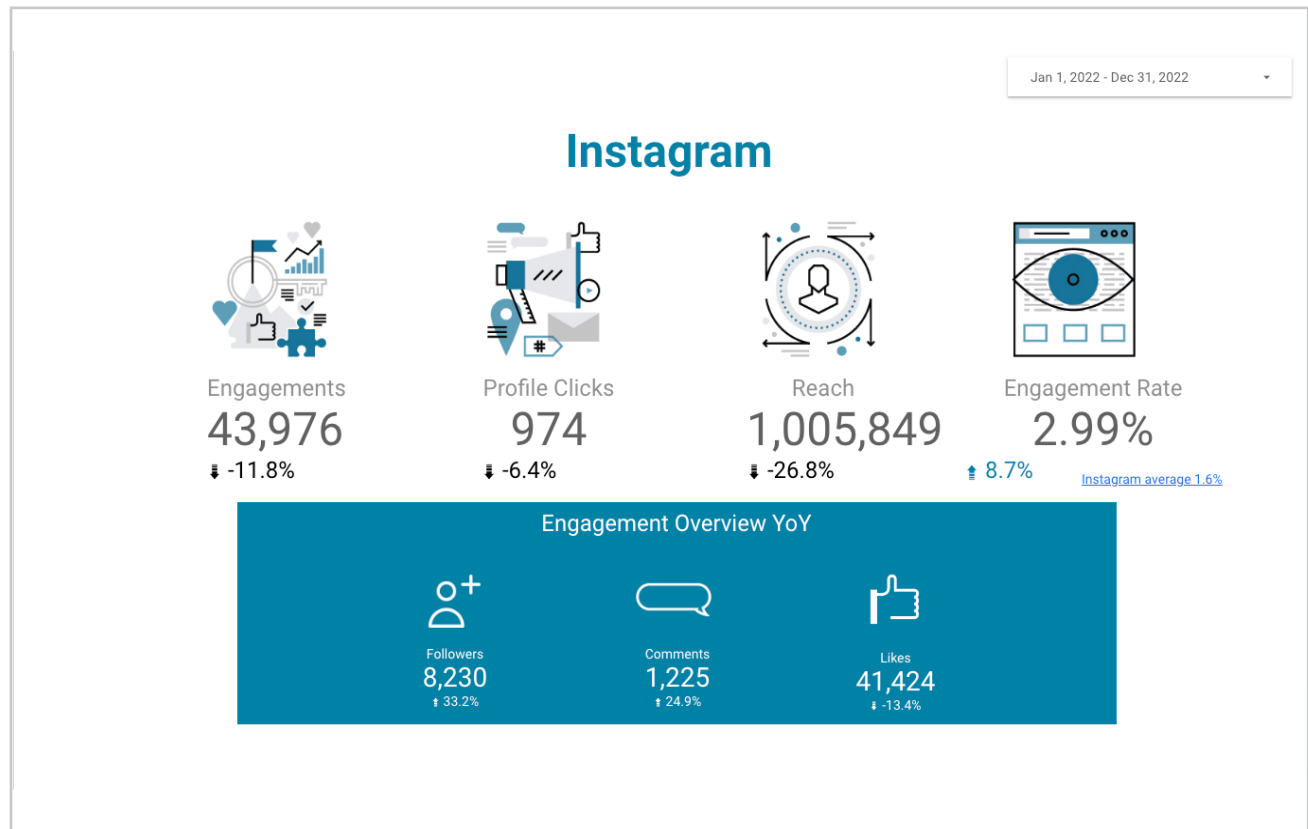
Jan 1, 2022 - Dec 31, 2022

Instagram

Engagements
43,976
-11.8%

Profile Clicks
974
-6.4%

Reach
1,005,849
-26.8%

Engagement Rate
2.99%
8.7%

Instagram average 1.6%

Engagement Overview YoY

Followers
8,230
33.2%

Comments
1,225
24.9%

Likes
41,424
-13.4%